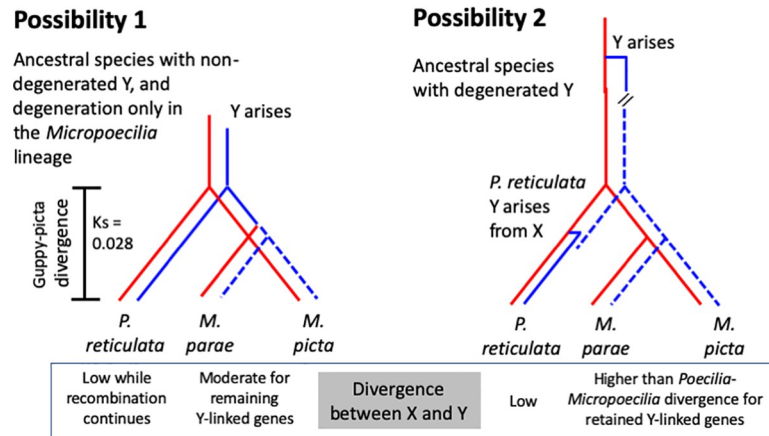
Possibility 1

Ancestral species with non-degenerated Y, and degeneration only in the Micropoecilia lineage

Y arises

Guppy-picta divergence

Ks = 0.028

P. reticulata

M. parae

M. picta

Possibility 2

Y arises

Ancestral species with degenerated Y

P. reticulata Y arises from X

P. reticulata

M. parae

M. picta

| Low while recombination continues | Moderate for remaining Y-linked genes | Divergence between X and Y | Low | Higher than Poecilia-Micropoecilia divergence for retained Y-linked genes |
|---|---|---|---|---|